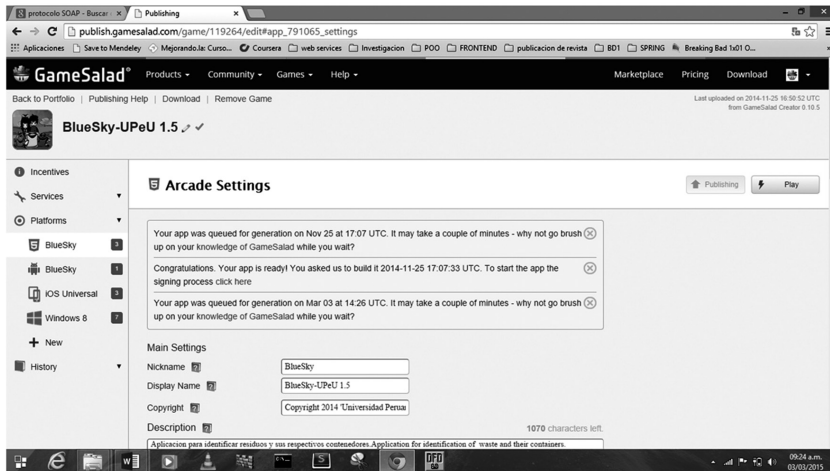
protocolo SOAP - Buscar ×
Publishing ×

publish.gamesalad.com/game/119264/edit#app_791065_settings

Aplicaciones | Save to Mendeley | Mejorando.la: Curso... | Coursera | web services | Investigacion | POO | FRONTEND | publicacion de revista | BD1 | SPRING | Breaking Bad 1x01 O...

GameSalad® Products ▾ Community ▾ Games ▾ Help ▾ Marketplace Pricing Download

Back to Portfolio | Publishing Help | Download | Remove Game

Last uploaded on 2014-11-25 16:50:52 UTC from GameSalad Creator 0.10.5

BlueSky-UPeU 1.5 ✓

Incentives
Services ▾
Platforms ▾
BlueSky 3
BlueSky 1
iOS Universal 3
Windows 8 7
New
History ▾

Arcade Settings

Publishing
Play

Your app was queued for generation on Nov 25 at 17:07 UTC. It may take a couple of minutes - why not go brush up on your knowledge of GameSalad while you wait?

Congratulations. Your app is ready! You asked us to build it 2014-11-25 17:07:33 UTC. To start the app the signing process click here

Your app was queued for generation on Mar 03 at 14:26 UTC. It may take a couple of minutes - why not go brush up on your knowledge of GameSalad while you wait?

Main Settings

Nickname BlueSky

Display Name BlueSky-UPeU 1.5

Copyright Copyright 2014 'Universidad Perua

Description 1070 characters left.

Aplicacion para identificar residuos y sus respectivos contenedores.Application for identification of waste and their containers.

09:24 a.m.
03/03/2015